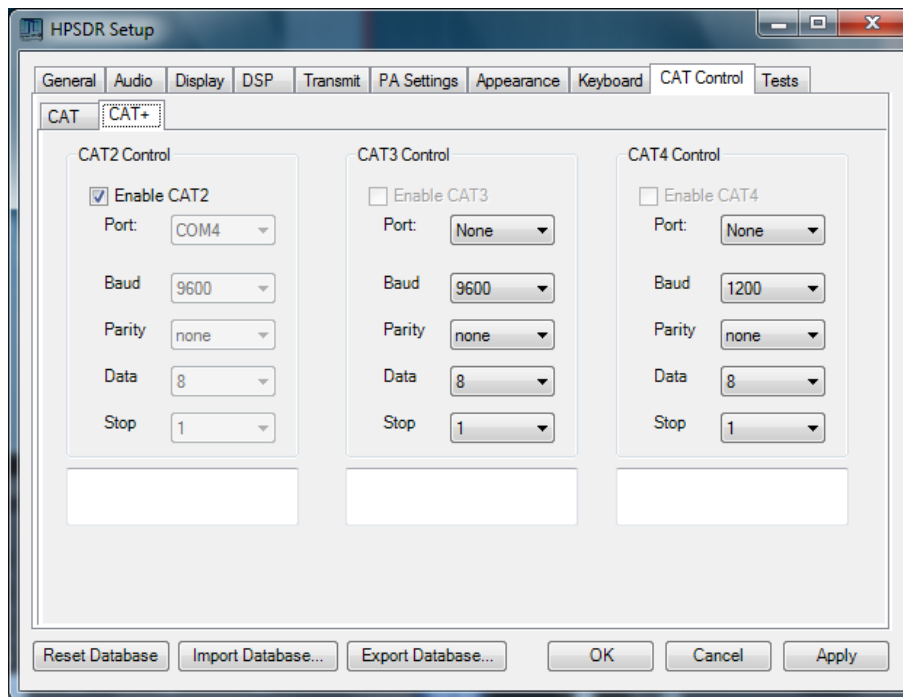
HPSDR Setup

General | Audio | Display | DSP | Transmit | PA Settings | Appearance | Keyboard | CAT Control | Tests

CAT | CAT+

CAT2 Control
Enable CAT2
Port: COM4
Baud 9600
Parity none
Data 8
Stop 1

CAT3 Control
Enable CAT3
Port: None
Baud 9600
Parity none
Data 8
Stop 1

CAT4 Control
Enable CAT4
Port: None
Baud 1200
Parity none
Data 8
Stop 1

Reset Database | Import Database... | Export Database... | OK | Cancel | Apply